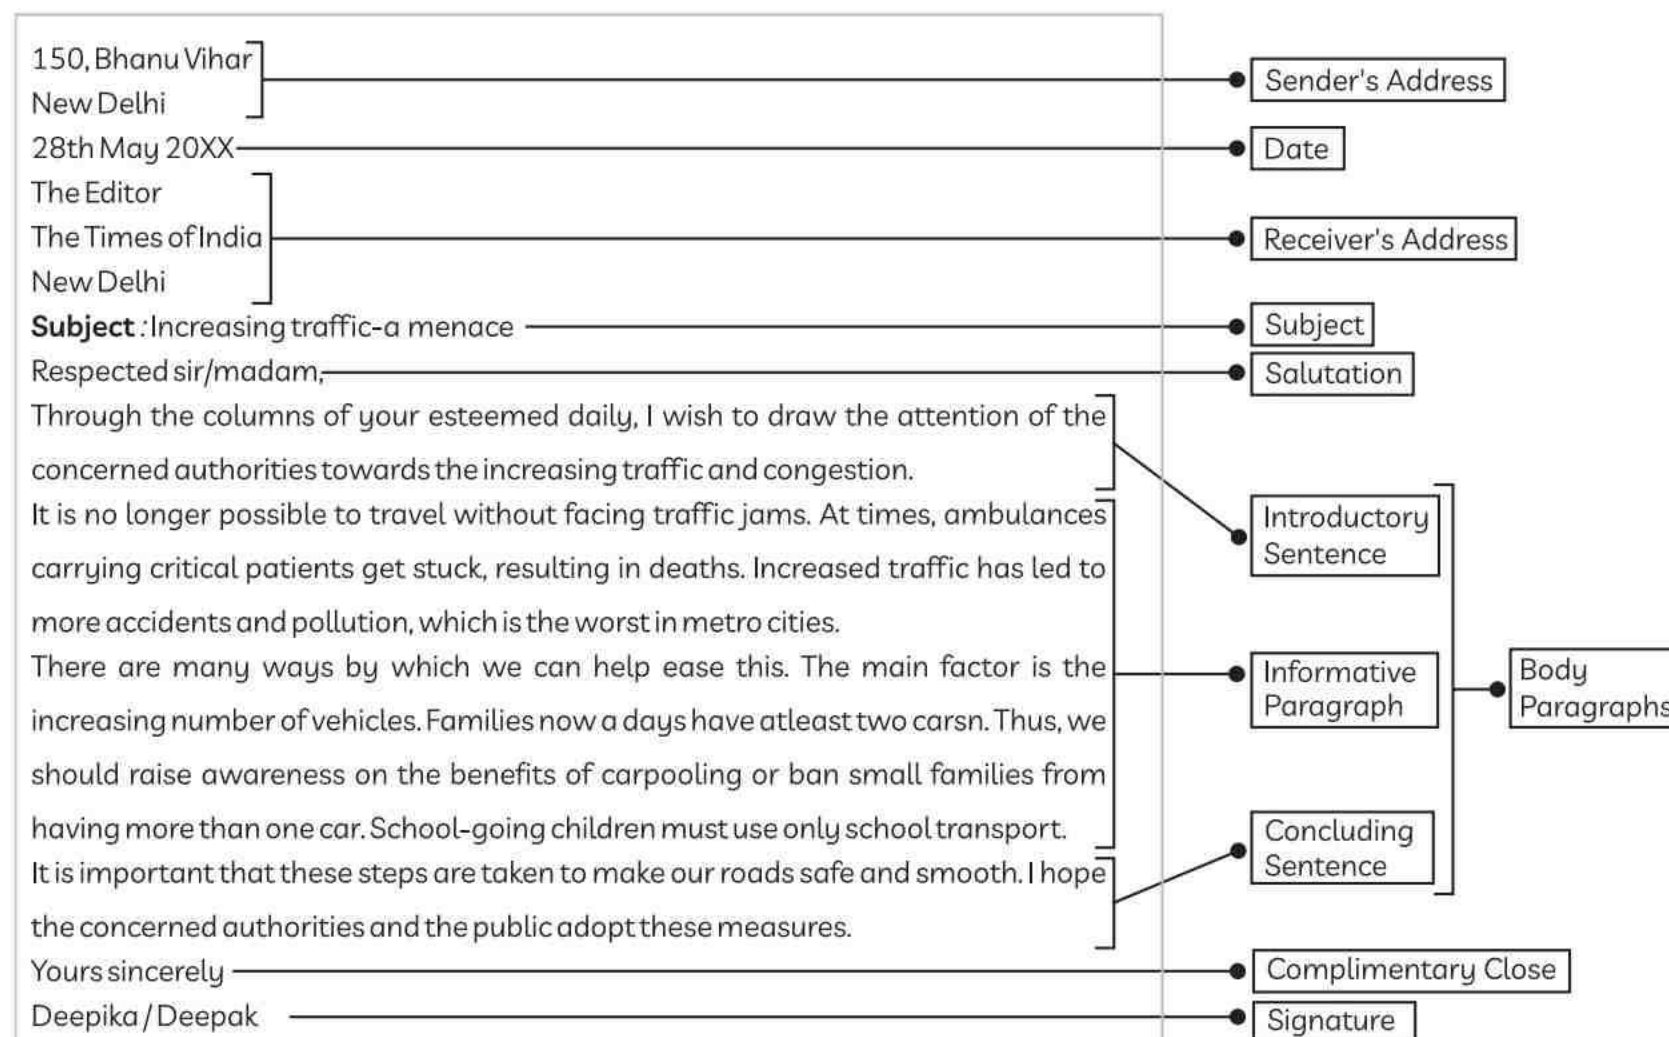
150, Bhanu Vihar
New Delhi
28th May 20XX
The Editor
The Times of India
New Delhi
**Subject** : Increasing traffic-a menace
Respected sir/madam,
Through the columns of your esteemed daily, I wish to draw the attention of the concerned authorities towards the increasing traffic and congestion.
It is no longer possible to travel without facing traffic jams. At times, ambulances carrying critical patients get stuck, resulting in deaths. Increased traffic has led to more accidents and pollution, which is the worst in metro cities.
There are many ways by which we can help ease this. The main factor is the increasing number of vehicles. Families now a days have atleast two carsn. Thus, we should raise awareness on the benefits of carpooling or ban small families from having more than one car. School-going children must use only school transport.
It is important that these steps are taken to make our roads safe and smooth. I hope the concerned authorities and the public adopt these measures.
Yours sincerely
Deepika / Deepak

Sender's Address
Date
Receiver's Address
Subject
Salutation
Introductory Sentence
Informative Paragraph
Concluding Sentence
Body Paragraphs
Complimentary Close
Signature